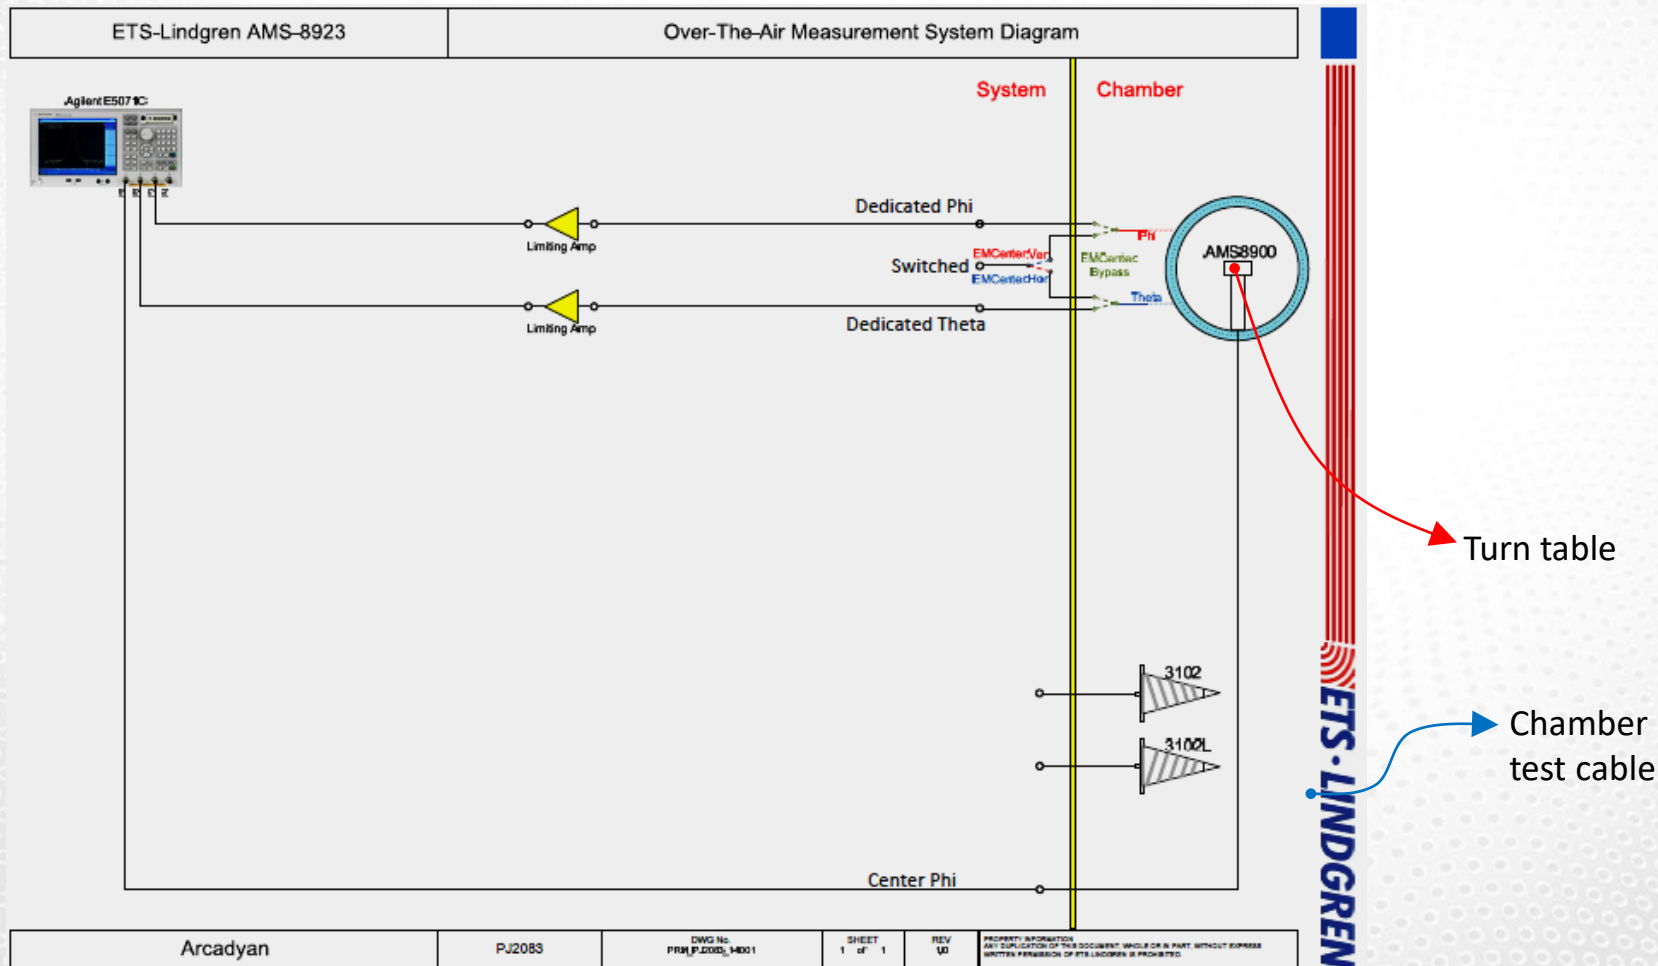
ETS-Lindgren AMS-8923

Over-The-Air Measurement System Diagram

Agilent E5071C

System

Chamber

Dedicated Phi

Limiting Amp

Phi

Switched

EMCenterVer

EMCenterHor

EMCenter Bypass

AMS8900

Theta

Limiting Amp

Dedicated Theta

Turn table

3102

3102L

Chamber test cable

ETS-LINDGREN

Center Phi

| Arcadyan | PJ2083 | DWG No. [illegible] | SHEET 1 of 1 | REV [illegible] | PROPERTY INFORMATION ANY DUPLICATION OF THIS DOCUMENT, WHOLE OR IN PART, WITHOUT EXPRESS WRITTEN PERMISSION OF ETS-LINDGREN IS PROHIBITED. |
|---|---|---|---|---|---|